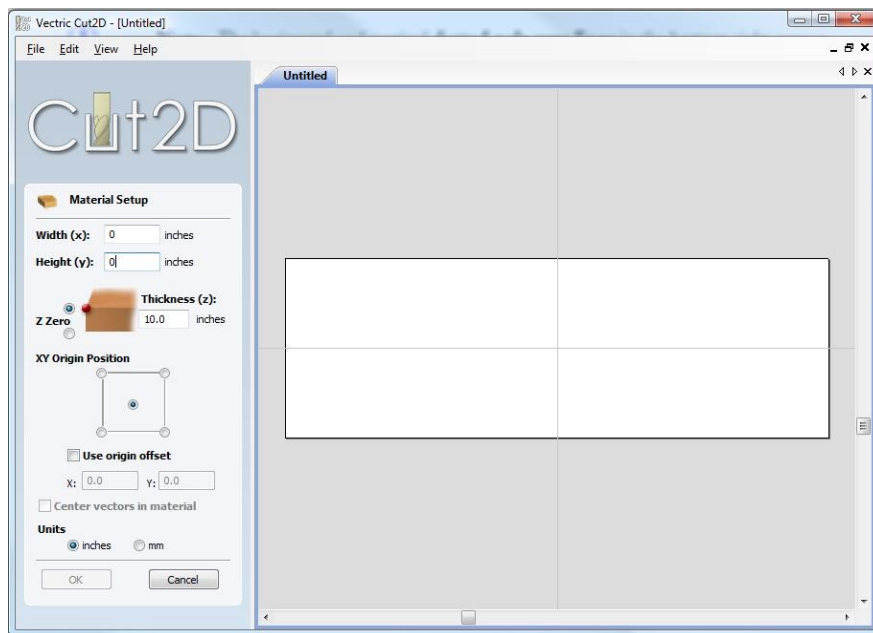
Vectric Cut2D - [Untitled]

File Edit View Help

Untitled

Cut2D

Material Setup

Width (x): 0 inches

Height (y): 0 inches

Thickness (z):

Z Zero

10.0 inches

XY Origin Position

Use origin offset

X: 0.0 Y: 0.0

Center vectors in material

Units

inches mm

OK Cancel